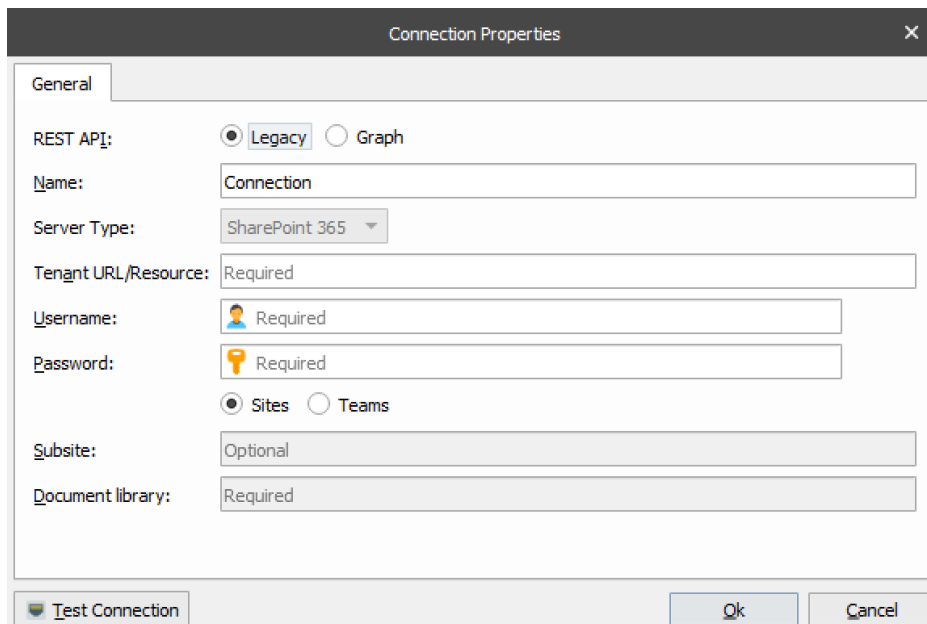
Connection Properties

General

REST API: Legacy Graph

Name: Connection

Server Type: SharePoint 365

Tenant URL/Resource: Required

Username: Required

Password: Required

Sites Teams

Subsite: Optional

Document library: Required

Test Connection

Ok

Cancel